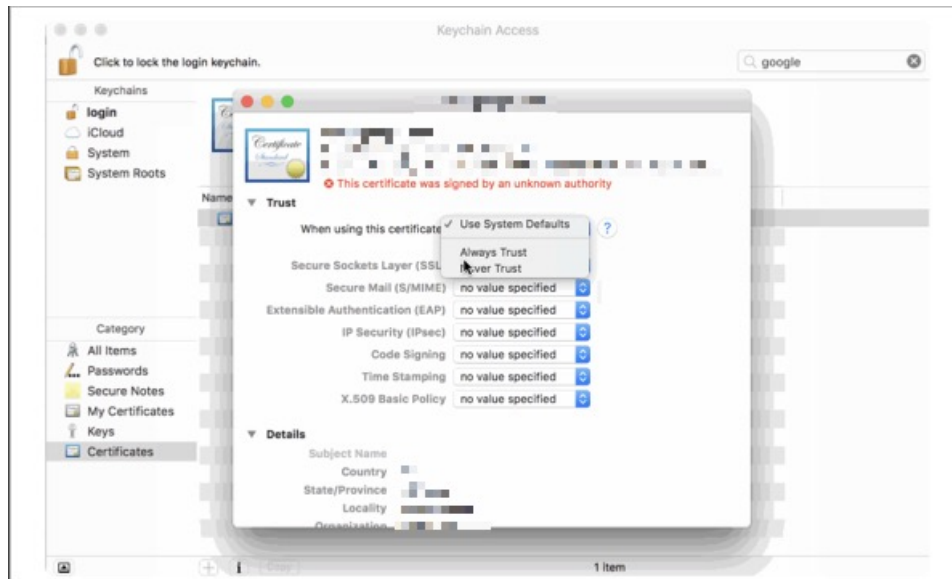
Keychain Access

Click to lock the login keychain.

google

Keychains
login
iCloud
System
System Roots

Name

Certificate Standard

This certificate was signed by an unknown authority

Trust

When using this certificate: ✓ Use System Defaults
Always Trust
Never Trust

Secure Sockets Layer (SSL)
Secure Mail (S/MIME) no value specified
Extensible Authentication (EAP) no value specified
IP Security (IPsec) no value specified
Code Signing no value specified
Time Stamping no value specified
X.509 Basic Policy no value specified

?

Details
Subject Name
Country
State/Province
Locality
Organization

Category
All Items
Passwords
Secure Notes
My Certificates
Keys
Certificates

Copy
1 item